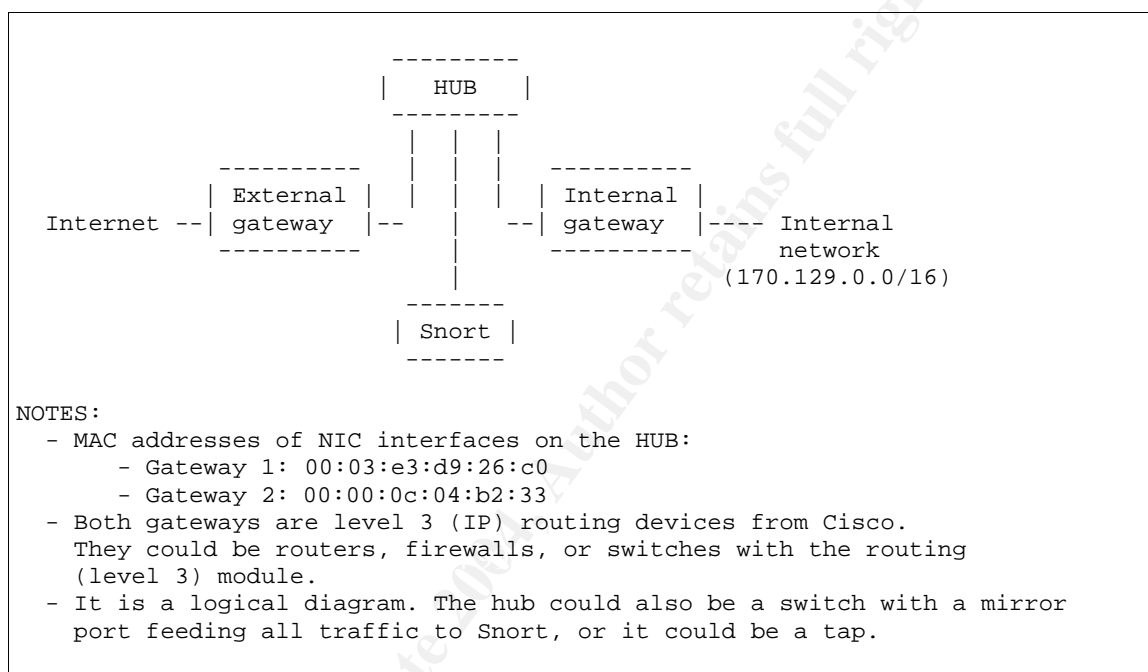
HUB

External gateway

Internal gateway

Internet

Internal network (170.129.0.0/16)

Snort

NOTES:
- MAC addresses of NIC interfaces on the HUB:
  - Gateway 1: 00:03:e3:d9:26:c0
  - Gateway 2: 00:00:0c:04:b2:33
- Both gateways are level 3 (IP) routing devices from Cisco. They could be routers, firewalls, or switches with the routing (level 3) module.
- It is a logical diagram. The hub could also be a switch with a mirror port feeding all traffic to Snort, or it could be a tap.

© SANS Institute 2004, Author retains full rights.